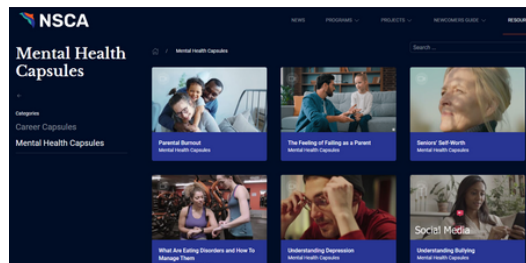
NSCA

NEWS PROGRAMS PROJECTS NEWCOMERS GUIDE RESOUR

Mental Health Capsules

Mental Health Capsules

Search ...

+

Categories

Career Capsules

Mental Health Capsules

Parental Burnout
Mental Health Capsules

The Feeling of Failing as a Parent
Mental Health Capsules

Seniors' Self-Worth
Mental Health Capsules

What Are Eating Disorders and How To Manage Them
Mental Health Capsules

Understanding Depression
Mental Health Capsules

Social Media

Understanding Bullying
Mental Health Capsules